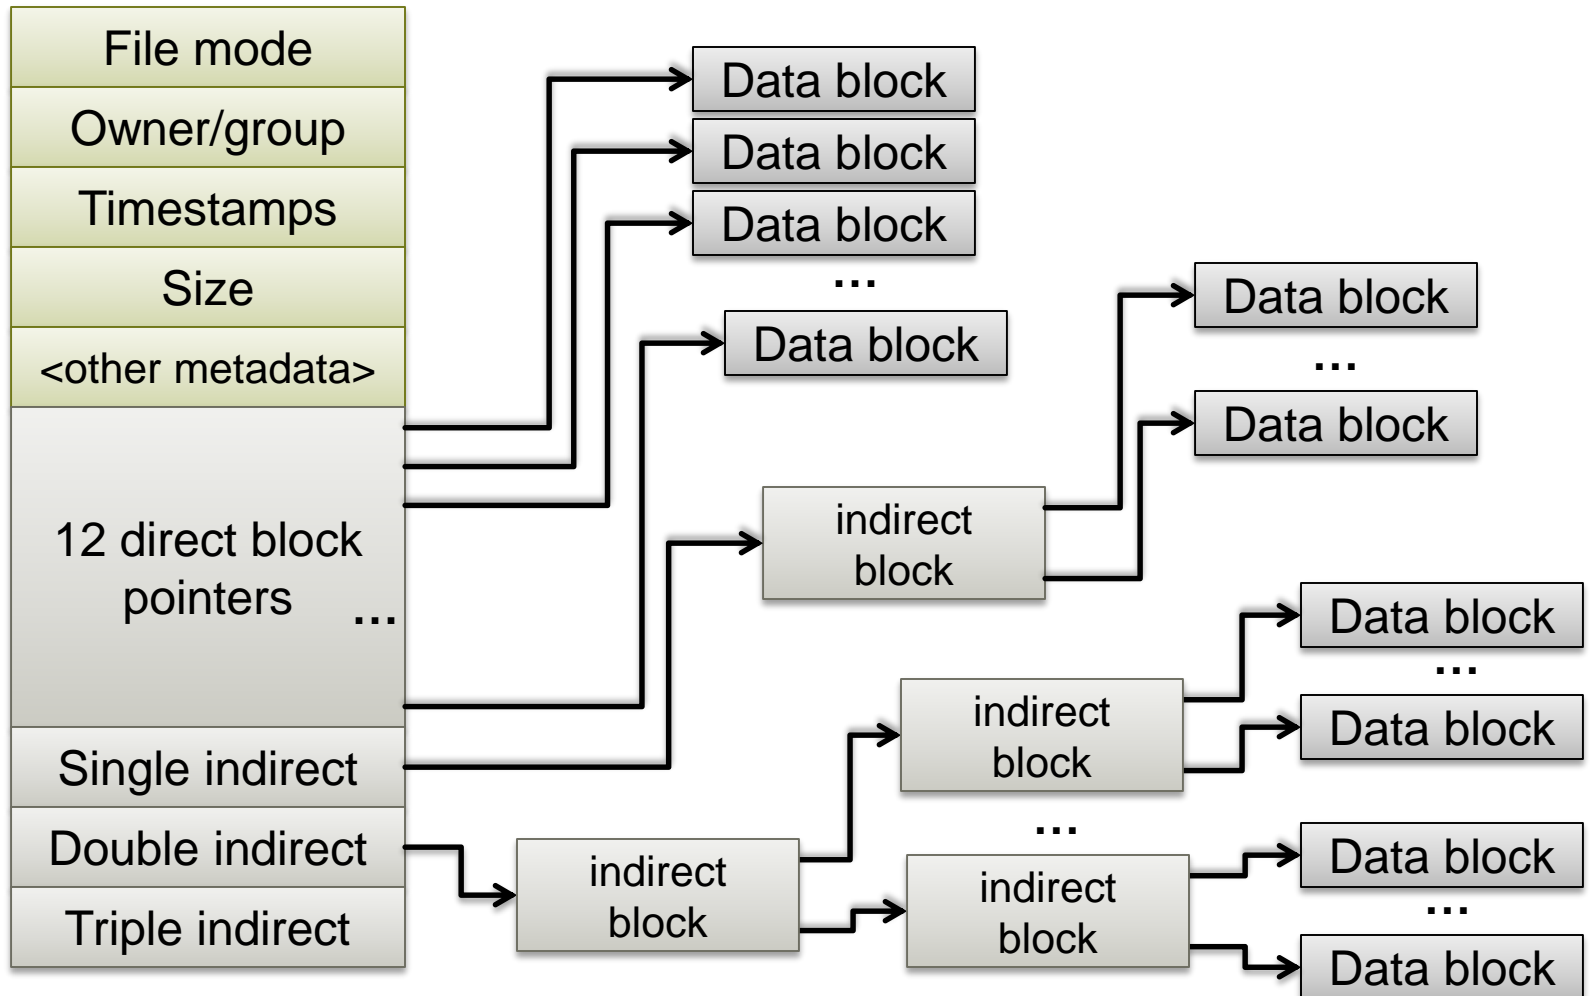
File mode
Owner/group
Timestamps
Size
<other metadata>
12 direct block pointers
…
Single indirect
Double indirect
Triple indirect

Data block
Data block
Data block
…
Data block

indirect block

Data block
…
Data block

indirect block

indirect block

Data block
…
Data block

…

indirect block

Data block
…
Data block